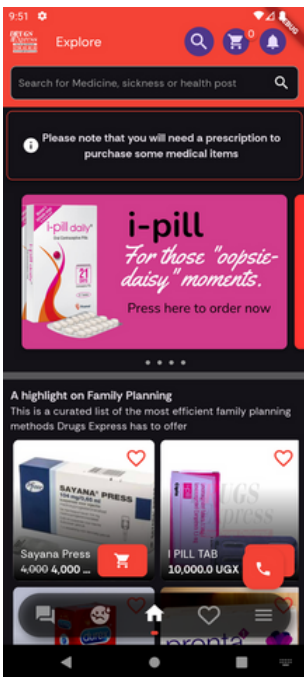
9:51

Explore

0

DEBUG

Search for Medicine, sickness or health post

Please note that you will need a prescription to purchase some medical items

i-pill daily

21

i-pill
For those "oopsie-daisy" moments.
Press here to order now

A highlight on Family Planning
This is a curated list of the most efficient family planning methods Drugs Express has to offer

SAYANA PRESS

Sayana Press
4,000 4,000 ...

UGS Express

I PILL TAB
10,000.0 UGX